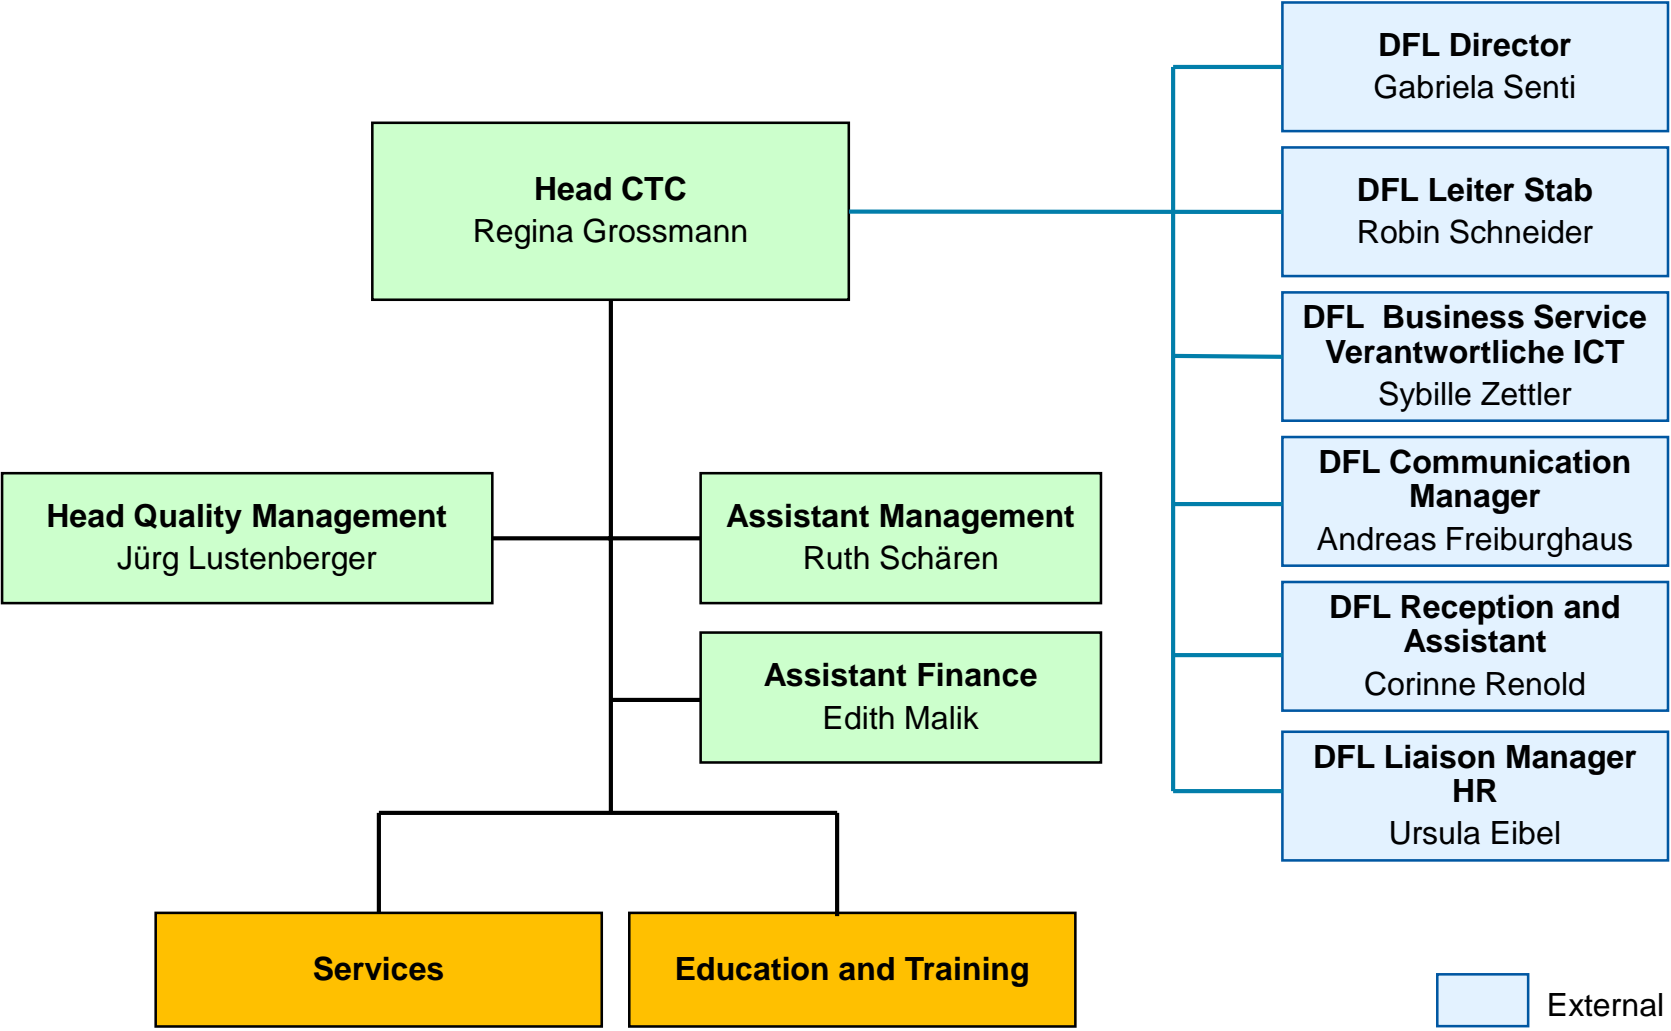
Head CTC
Regina Grossmann

DFL Director
Gabriela Senti

DFL Leiter Stab
Robin Schneider

DFL Business Service Verantwortliche ICT
Sybille Zettler

DFL Communication Manager
Andreas Freiburghaus

DFL Reception and Assistant
Corinne Renold

DFL Liaison Manager HR
Ursula Eibel

Head Quality Management
Jürg Lustenberger

Assistant Management
Ruth Schären

Assistant Finance
Edith Malik

Services

Education and Training

External